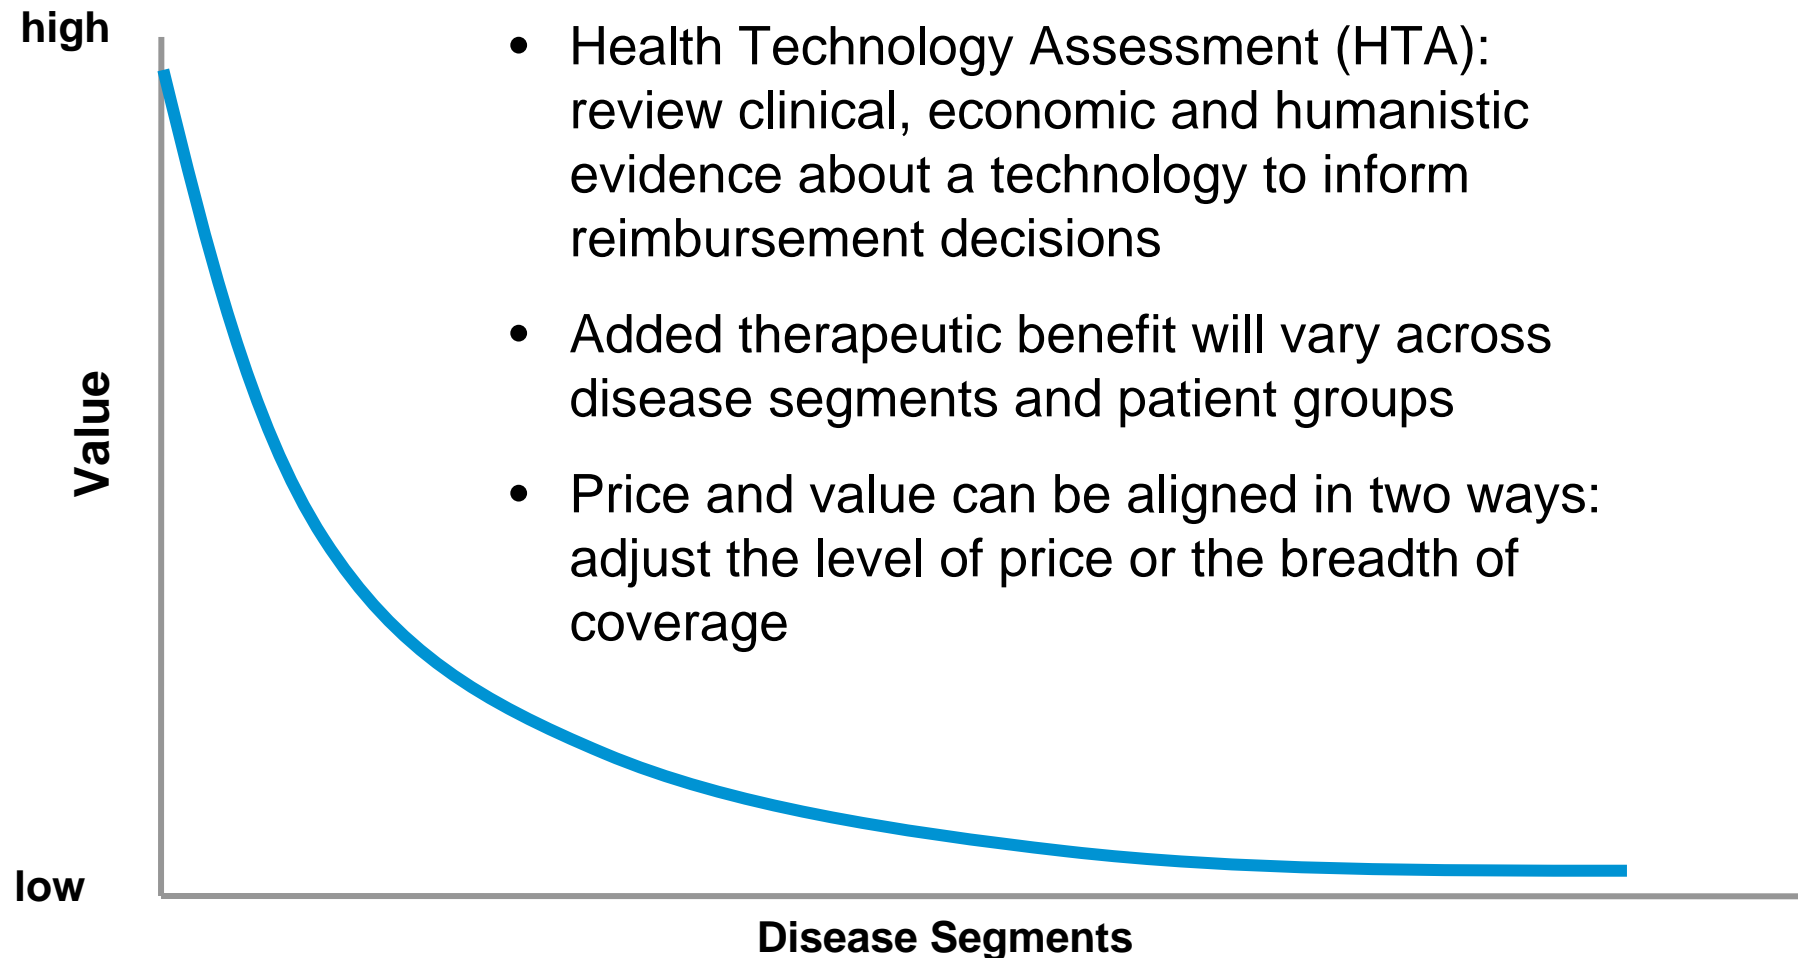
high

Value

low

Disease Segments

• Health Technology Assessment (HTA): review clinical, economic and humanistic evidence about a technology to inform reimbursement decisions

• Added therapeutic benefit will vary across disease segments and patient groups

• Price and value can be aligned in two ways: adjust the level of price or the breadth of coverage